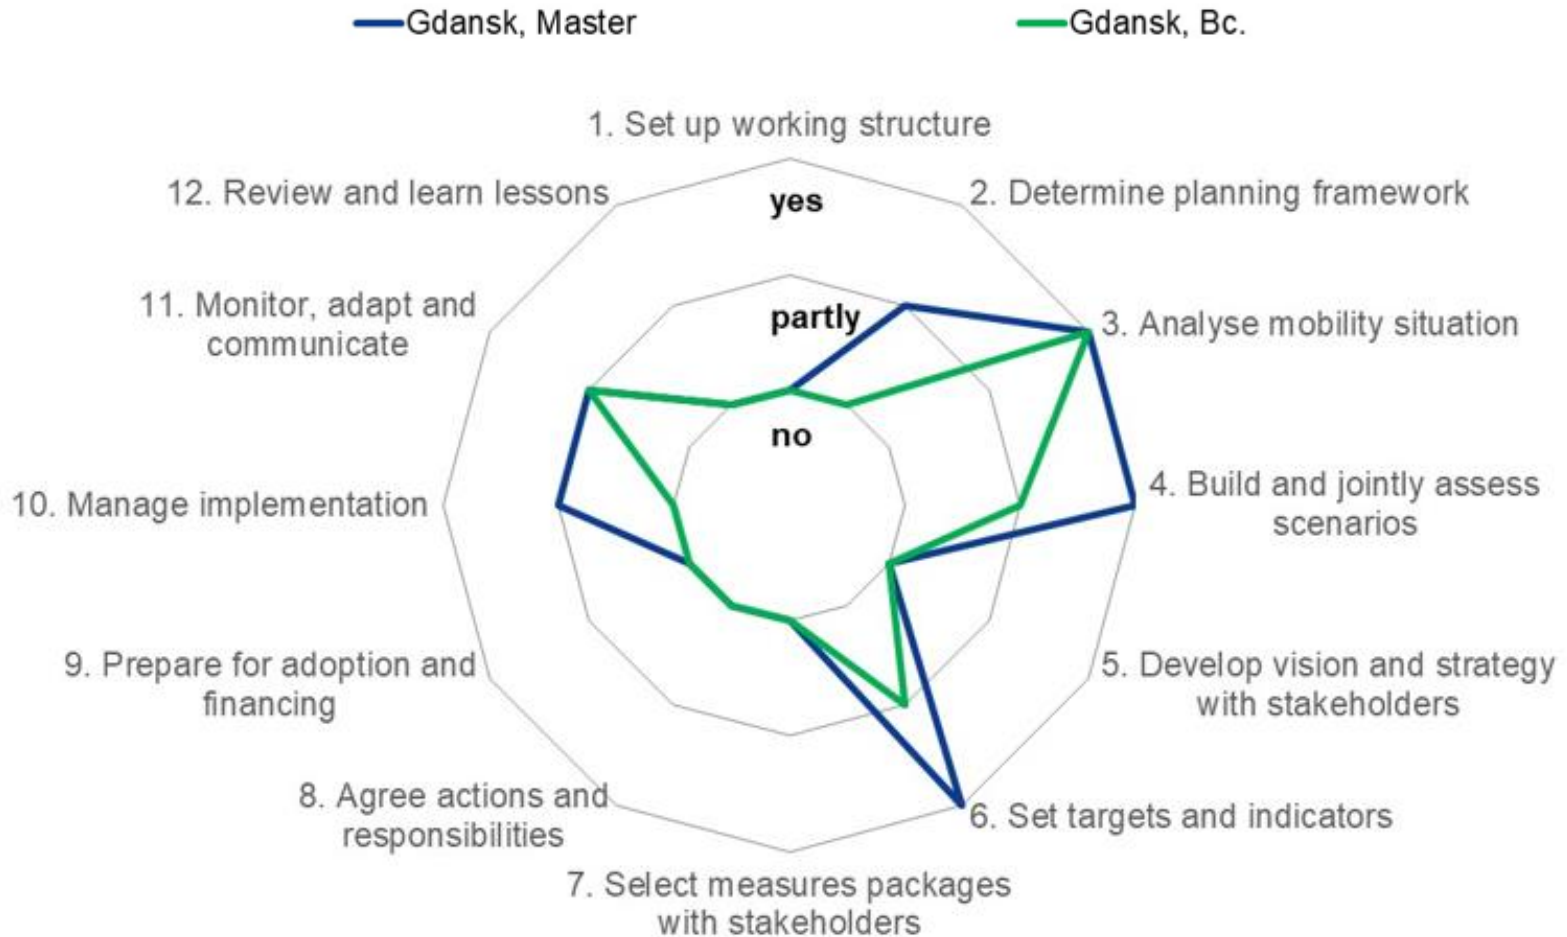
Gdansk, Master
Gdansk, Bc.

1. Set up working structure
2. Determine planning framework
3. Analyse mobility situation
4. Build and jointly assess scenarios
5. Develop vision and strategy with stakeholders
6. Set targets and indicators
7. Select measures packages with stakeholders
8. Agree actions and responsibilities
9. Prepare for adoption and financing
10. Manage implementation
11. Monitor, adapt and communicate
12. Review and learn lessons

yes
partly
no